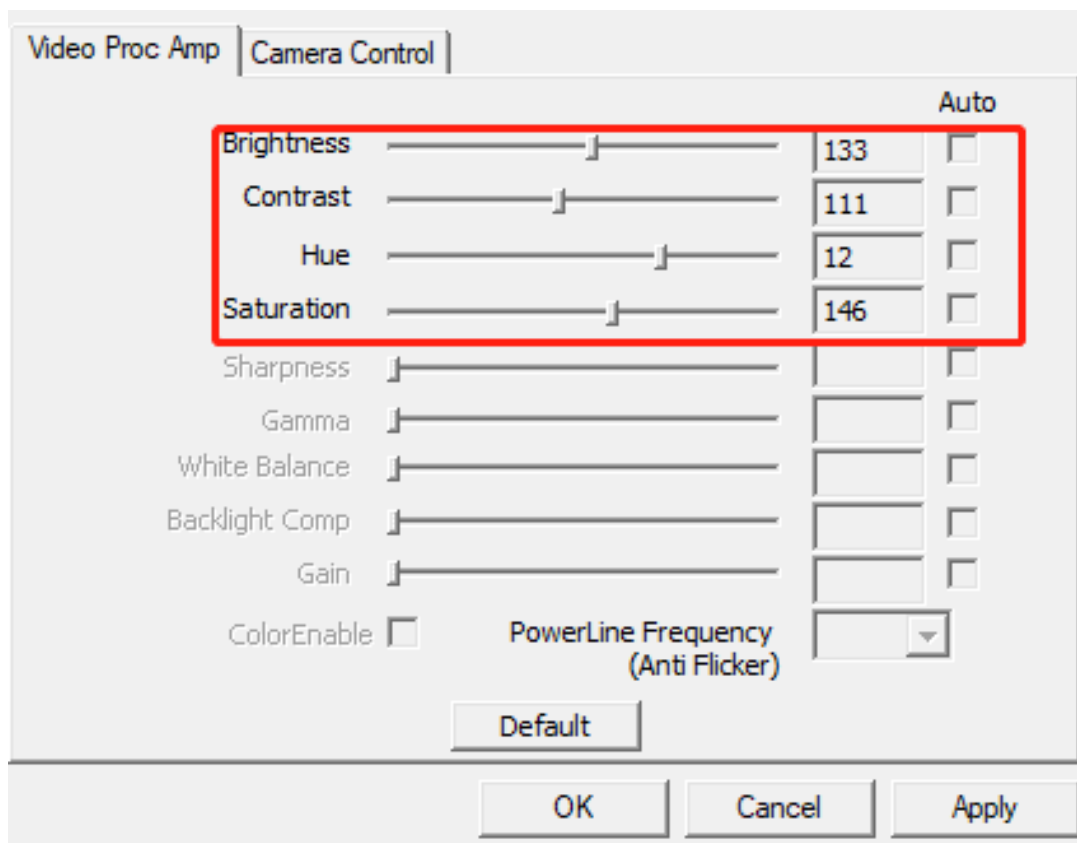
Video Proc Amp | Camera Control

Auto

Brightness 133

Contrast 111

Hue 12

Saturation 146

Sharpness

Gamma

White Balance

Backlight Comp

Gain

ColorEnable

PowerLine Frequency (Anti Flicker)

Default

OK

Cancel

Apply